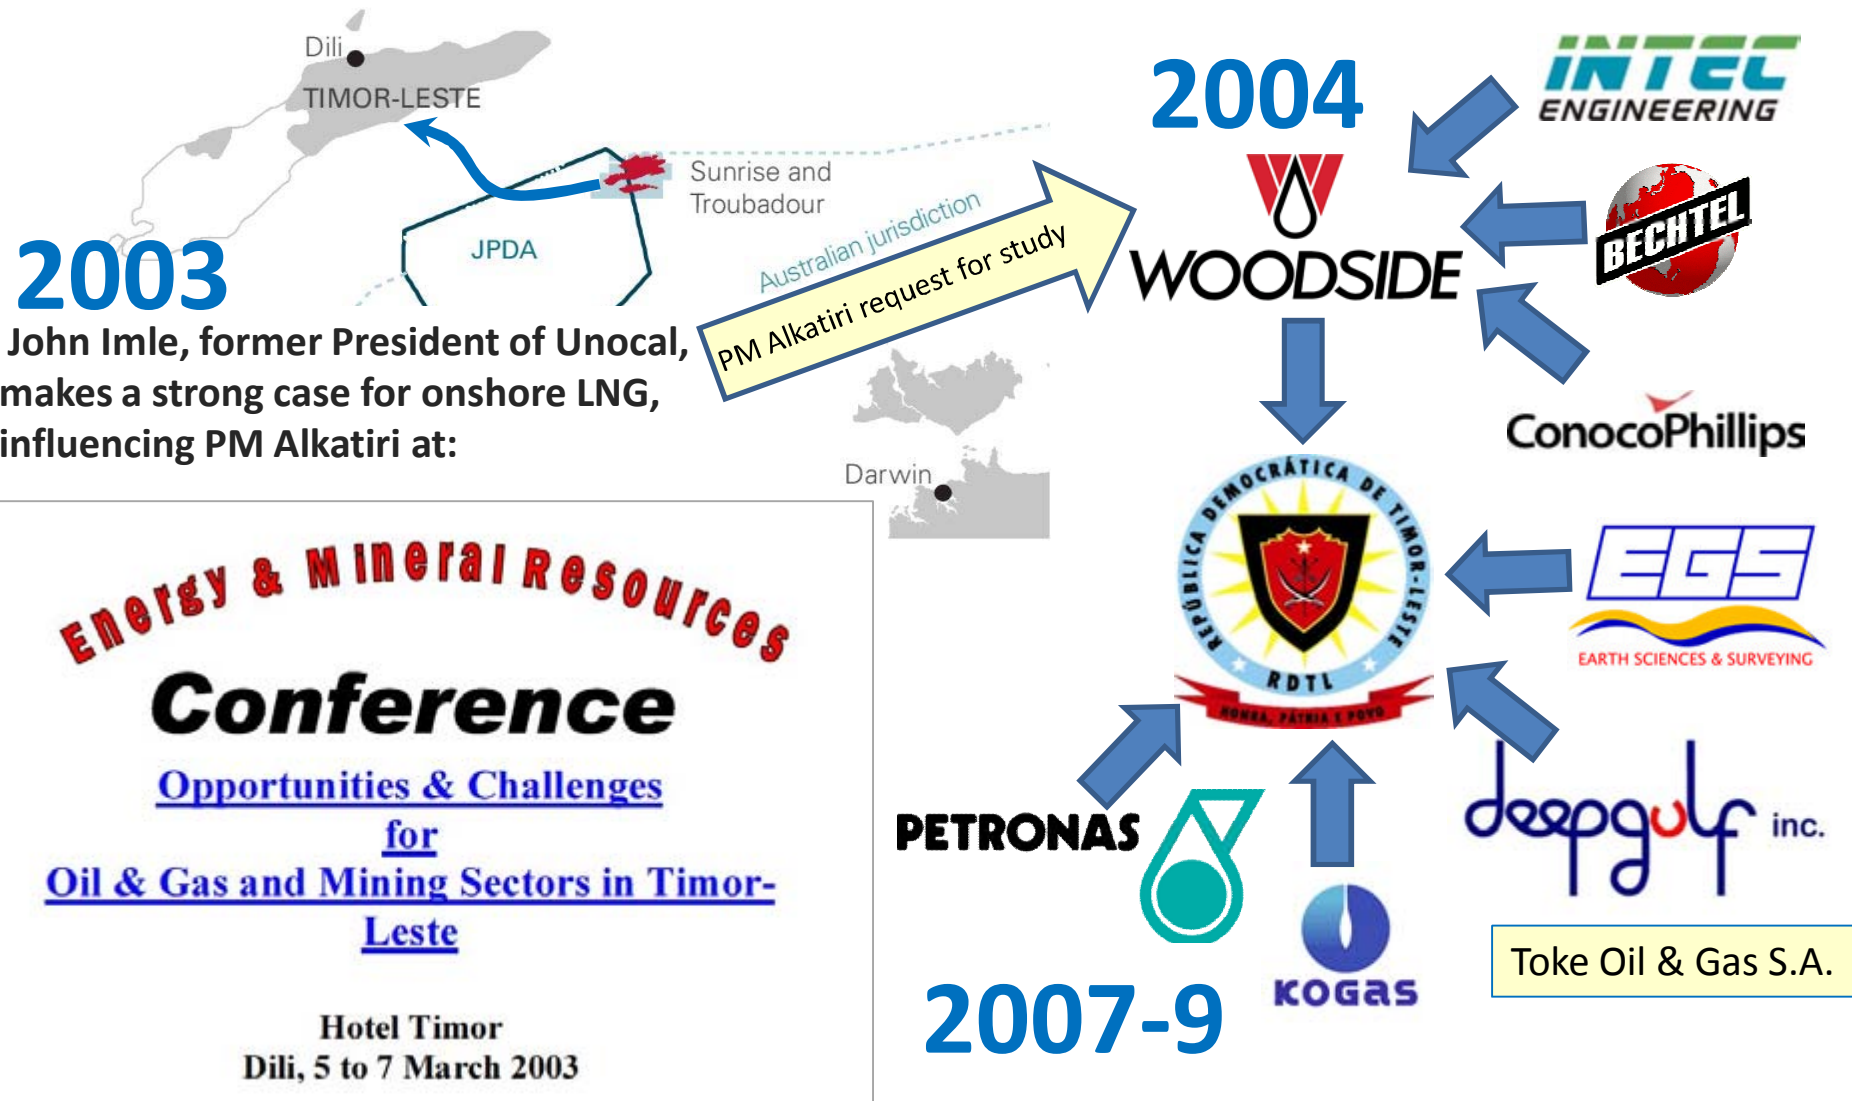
Dili
TIMOR-LESTE
Sunrise and Troubadour
JPDA
Australian jurisdiction
2003
John Imle, former President of Unocal, makes a strong case for onshore LNG, influencing PM Alkatiri at:

PM Alkatiri request for study

Darwin

Energy & Mineral Resources
Conference
Opportunities & Challenges
for
Oil & Gas and Mining Sectors in Timor-Leste

Hotel Timor
Dili, 5 to 7 March 2003

2004
INTEC ENGINEERING
WOODSIDE
BECHTEL
ConocoPhillips

REPÚBLICA DEMOCRÁTICA DE TIMOR-LESTE
RDTL
HONRA, PÁTRIA E POVO

EGS
EARTH SCIENCES & SURVEYING

PETRONAS
KOGAS
deepgulf inc.
Toke Oil & Gas S.A.
2007-9